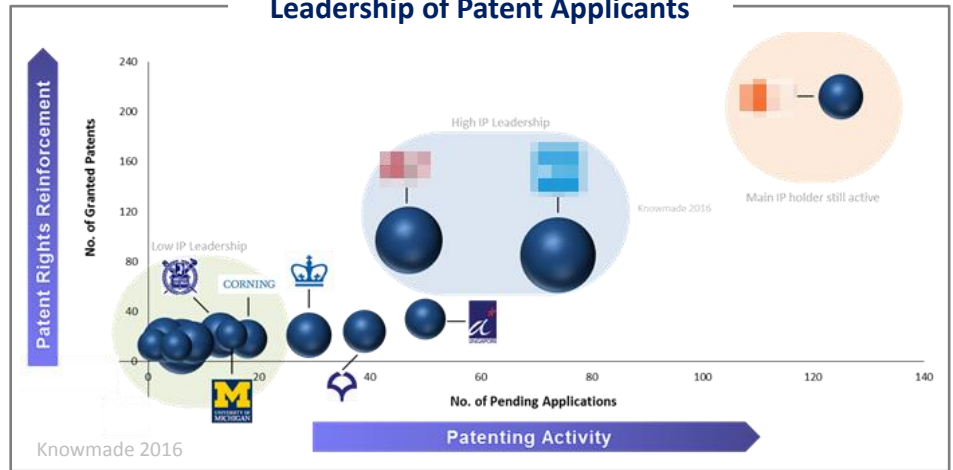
Leadership of Patent Applicants

Patent Rights Reinforcement

No. of Granted Patents

240
200
160
120
80
40
0

High IP Leadership

Knowmade 2016

Main IP holder still active

Low IP Leadership

CORNING

M
UNIVERSITY OF MICHIGAN

SINGAPORE

0
20
40
60
80
100
120
140

No. of Pending Applications

Patenting Activity

Knowmade 2016